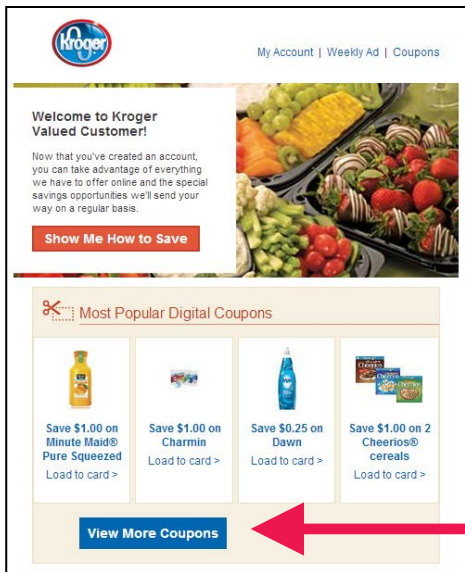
Kroger

My Account | Weekly Ad | Coupons

Welcome to Kroger Valued Customer!

Now that you've created an account, you can take advantage of everything we have to offer online and the special savings opportunities we'll send your way on a regular basis.

Show Me How to Save

Most Popular Digital Coupons

Save $1.00 on Minute Maid® Pure Squeezed
Load to card >

Save $1.00 on Charmin
Load to card >

Save $0.25 on Dawn
Load to card >

Save $1.00 on 2 Cheerios® cereals
Load to card >

View More Coupons